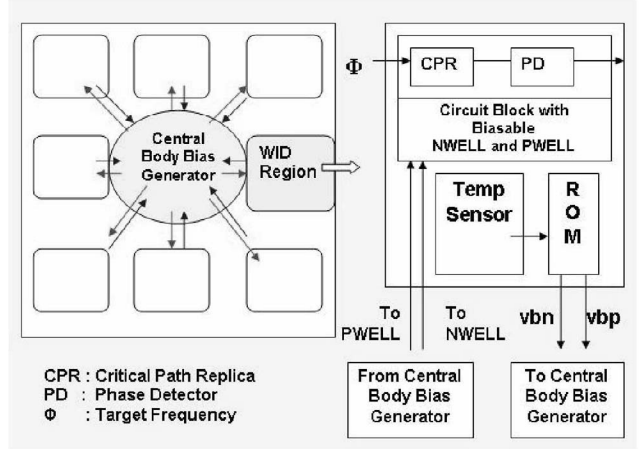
Central Body Bias Generator

WID Region

$\Phi$

CPR

PD

Circuit Block with Biasable NWELL and PWELL

Temp Sensor

R O M

To PWELL

To NWELL

vbn

vbp

CPR : Critical Path Replica
PD : Phase Detector
$\Phi$ : Target Frequency

From Central Body Bias Generator

To Central Body Bias Generator